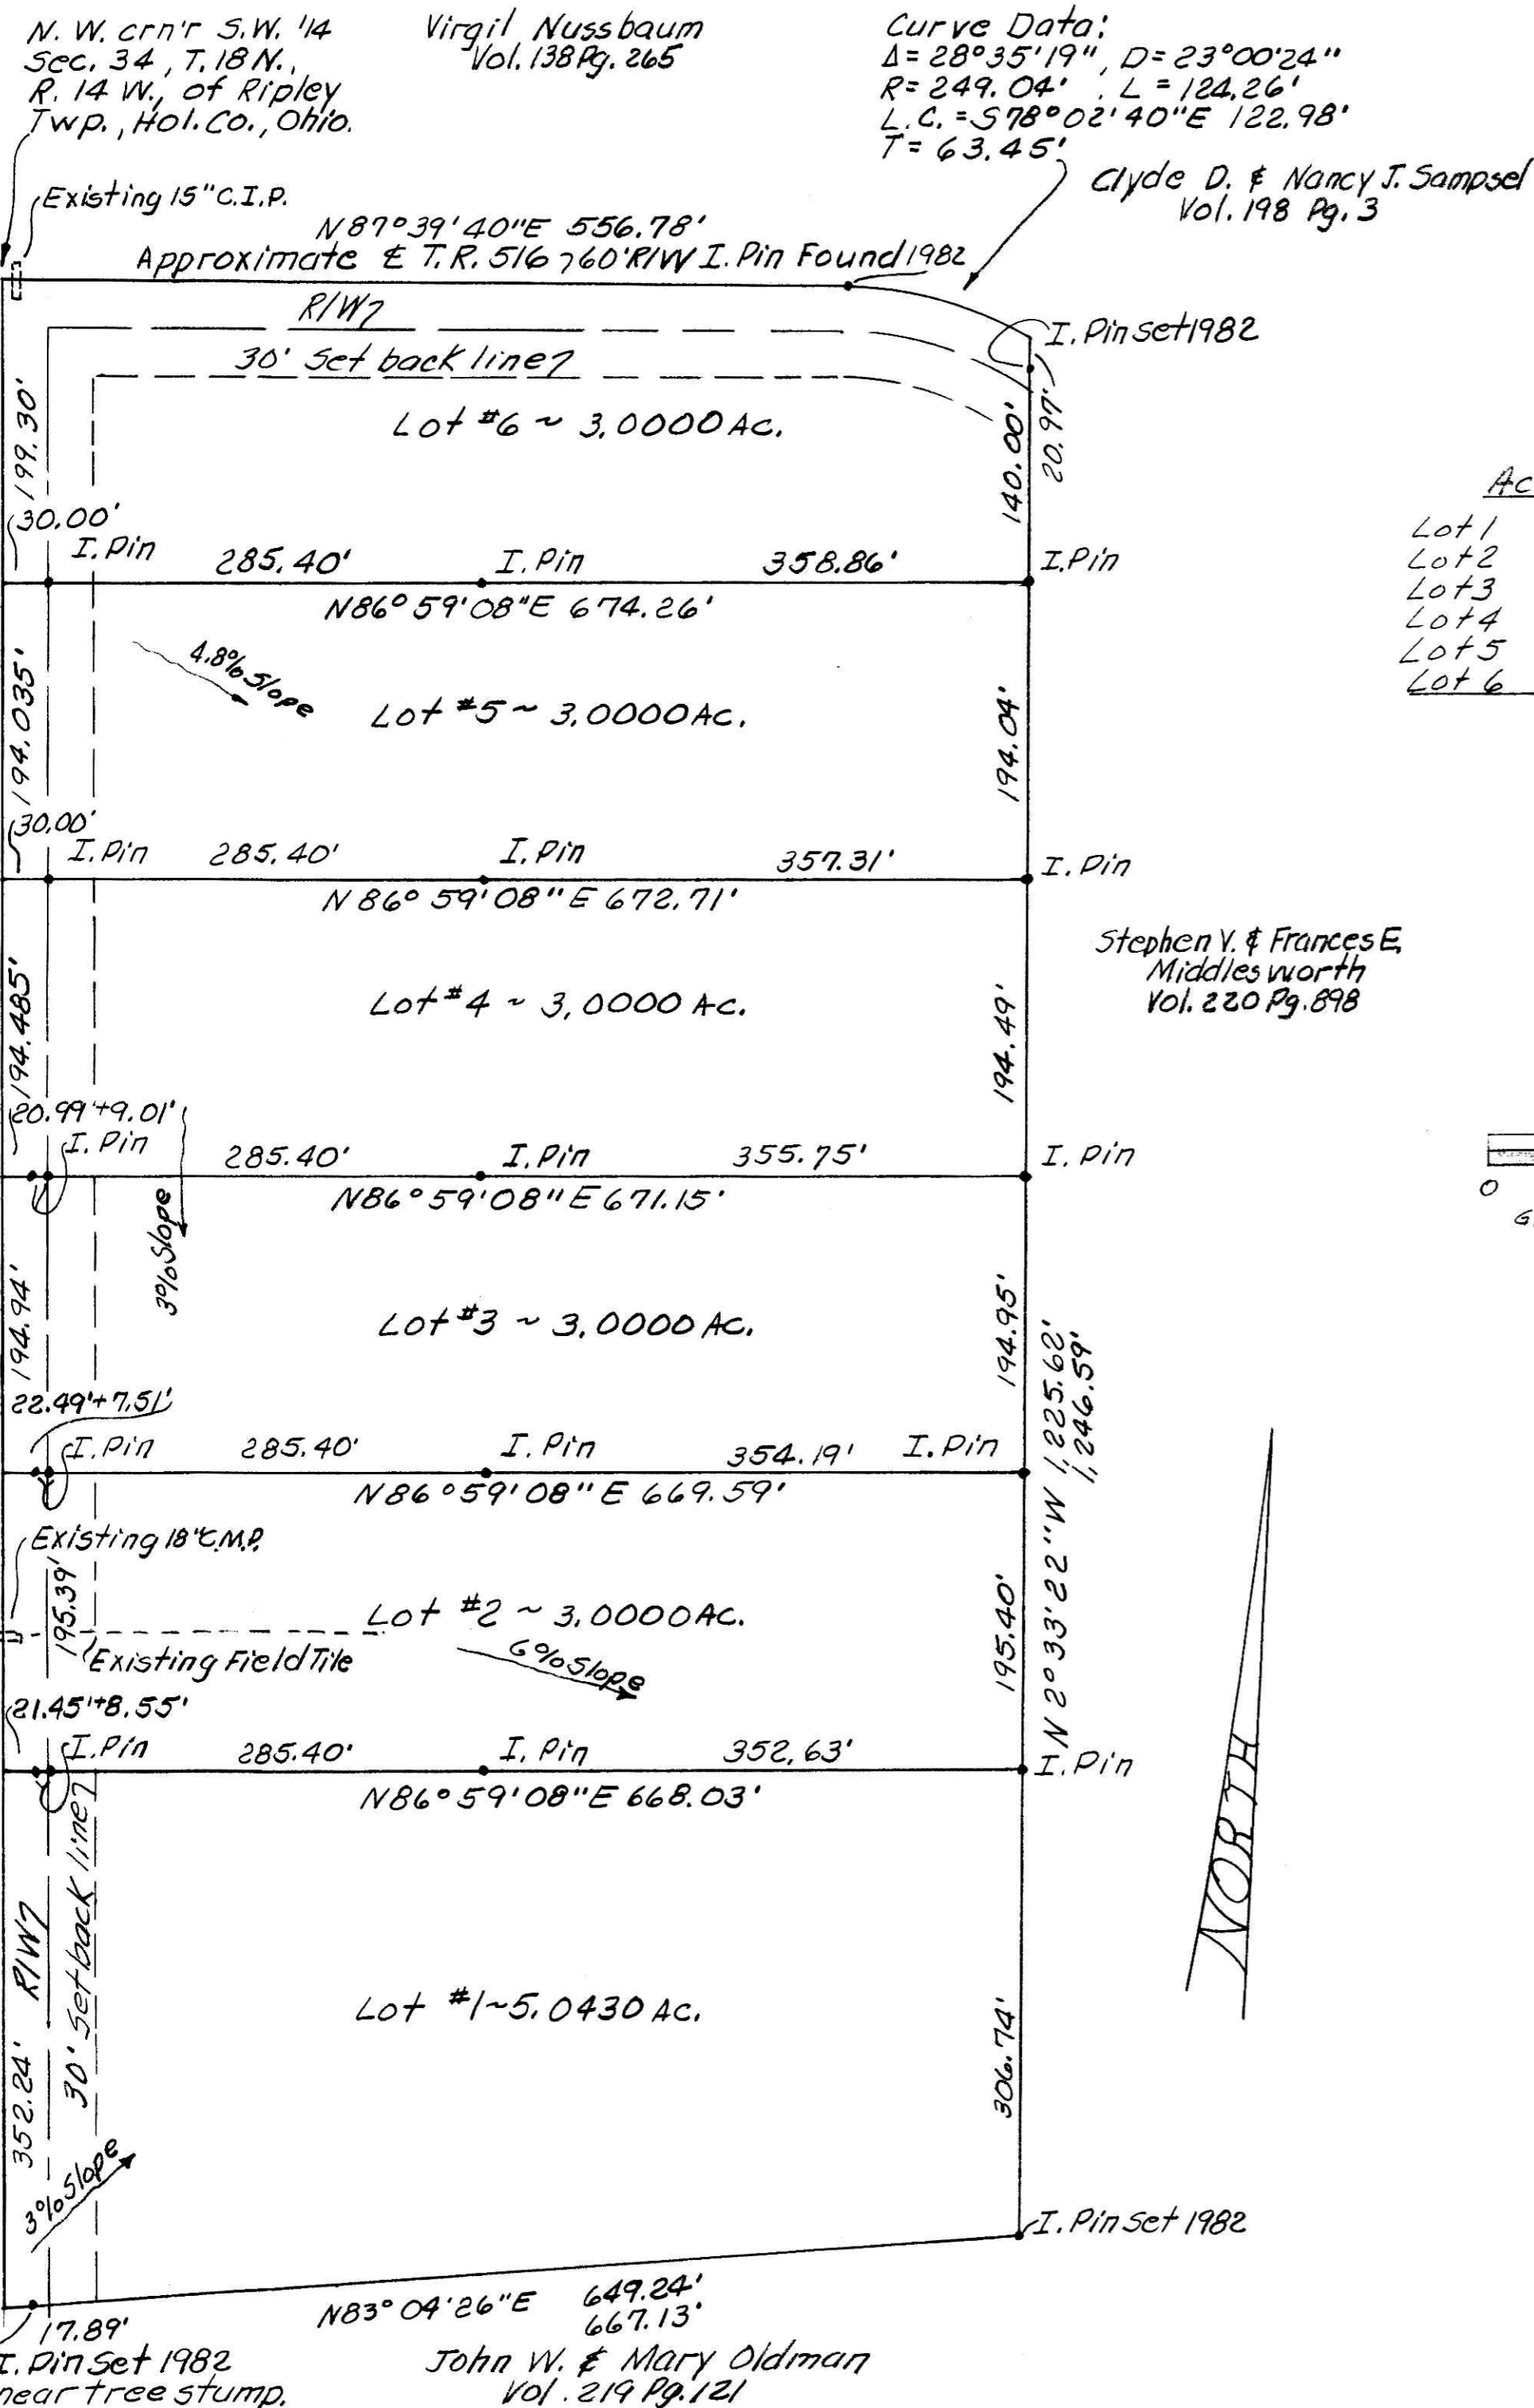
N. W. crn'r S.W. 1/4 Sec. 34, T. 18 N., R. 14 W., of Ripley Twp., Hol. Co., Ohio.

Virgil Nussbaum
Vol. 138 Pg. 265

Curve Data:
$\Delta$= 28°35'19", D= 23°00'24"
R= 249.04', L = 124.26'
L.C. = S 78°02'40"E 122.98'
T= 63.45'

Clyde D. & Nancy J. Sampsel
Vol. 198 Pg. 3

Existing 15" C.I.P.

N 87°39'40"E 556.78'
Approximate ℄ T.R. 516 ⌐60' R/W I. Pin Found 1982

R/W
30' Set back line
I. Pin Set 1982

199.30'
Lot #6 ~ 3.0000 Ac.
140.00'
20.97'

Ac
Lot 1
Lot 2
Lot 3
Lot 4
Lot 5
Lot 6

30.00'
I. Pin 285.40' I. Pin 358.86' I. Pin
N86°59'08"E 674.26'

4.8% Slope
194.035'
Lot #5 ~ 3.0000 Ac.
194.04'

30.00'
I. Pin 285.40' I. Pin 357.31' I. Pin
N 86° 59' 08" E 672.71'

Stephen V. & Frances E. Middlesworth
Vol. 220 Pg. 898

194.485'
Lot #4 ~ 3.0000 Ac.
194.49'

20.99'+9.01'
I. Pin 285.40' I. Pin 355.75' I. Pin
N86°59'08"E 671.15'

0
G

3% Slope
194.94'
Lot #3 ~ 3.0000 Ac.
194.95'
N 2° 33' 22" W 1,225.62'
1,246.59'

22.49'+7.51'
I. Pin 285.40' I. Pin 354.19' I. Pin
N86°59'08" E 669.59'

Existing 18" C.M.P.
195.39'
Lot #2 ~ 3.0000 Ac.
Existing Field Tile
6% Slope
195.40'

21.45'+8.55'
I. Pin 285.40' I. Pin 352.63' I. Pin
N86°59'08"E 668.03'

R/W
30' Set back line
NORTH
Lot #1 ~ 5.0430 Ac.
352.24'
306.74'
3% Slope

I. Pin Set 1982

N83° 04'26"E 649.24'
667.13'
17.89'
I. Pin Set 1982
near tree stump.

John W. & Mary Oldman
Vol. 219 Pg. 121